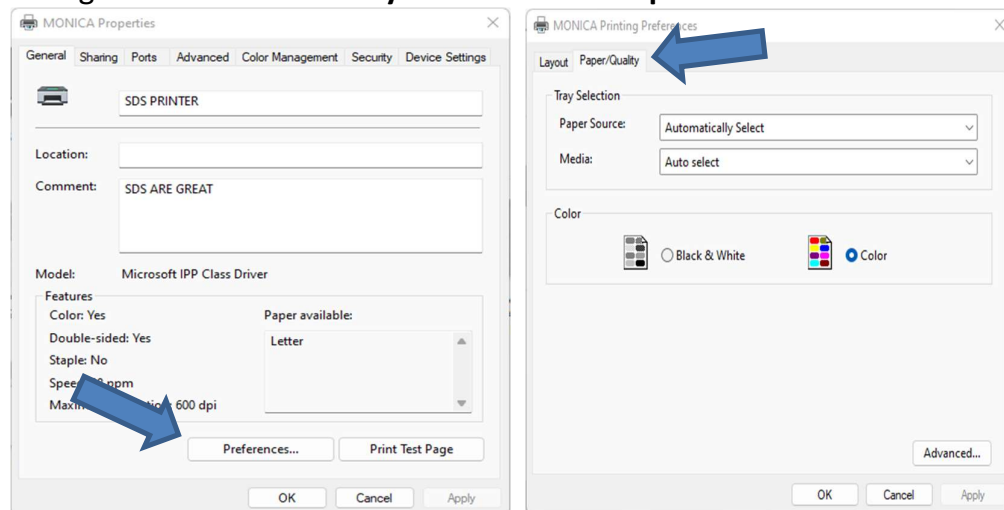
MONICA Properties

General Sharing Ports Advanced Color Management Security Device Settings

SDS PRINTER

Location:

Comment: SDS ARE GREAT

Model: Microsoft IPP Class Driver

Features

Color: Yes

Double-sided: Yes

Staple: No

Spee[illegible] ppm

Maxi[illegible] 600 dpi

Paper available:

Letter

Preferences...

Print Test Page

OK Cancel Apply

MONICA Printing Prefer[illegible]ces

Layout Paper/Quality

Tray Selection

Paper Source: Automatically Select

Media: Auto select

Color

Black & White

Color

Advanced...

OK Cancel Apply